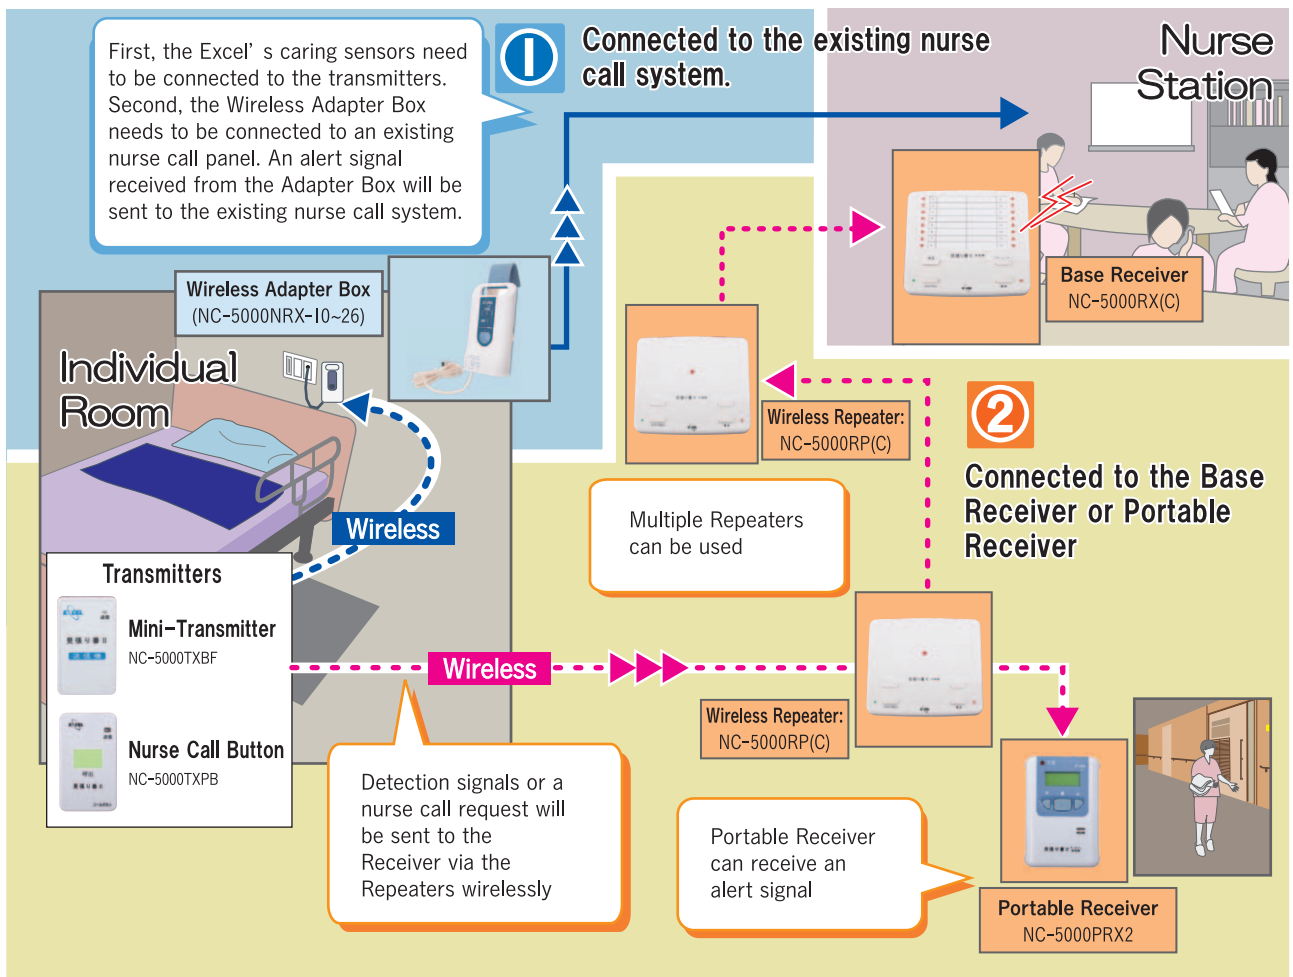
First, the Excel' s caring sensors need to be connected to the transmitters. Second, the Wireless Adapter Box needs to be connected to an existing nurse call panel. An alert signal received from the Adapter Box will be sent to the existing nurse call system.

1

Connected to the existing nurse call system.

Nurse Station

Base Receiver
NC-5000RX(C)

Wireless Adapter Box
(NC-5000NRX-10~26)

Individual Room

Wireless Repeater:
NC-5000RP(C)

2

Connected to the Base Receiver or Portable Receiver

Wireless

Multiple Repeaters can be used

Transmitters

Mini-Transmitter
NC-5000TXBF

Wireless

Nurse Call Button
NC-5000TXPB

Wireless Repeater:
NC-5000RP(C)

Detection signals or a nurse call request will be sent to the Receiver via the Repeaters wirelessly

Portable Receiver can receive an alert signal

Portable Receiver
NC-5000PRX2